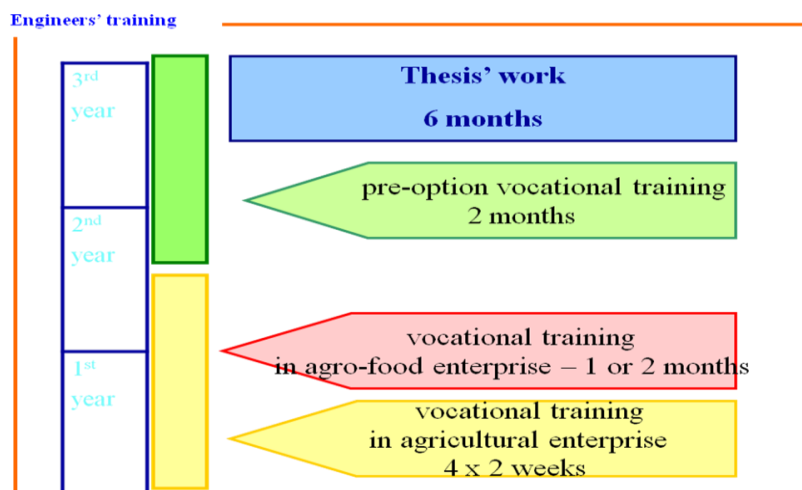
Engineers' training

3rd year

2nd year

1st year

Thesis' work
6 months

pre-option vocational training
2 months

vocational training
in agro-food enterprise – 1 or 2 months

vocational training
in agricultural enterprise
4 x 2 weeks